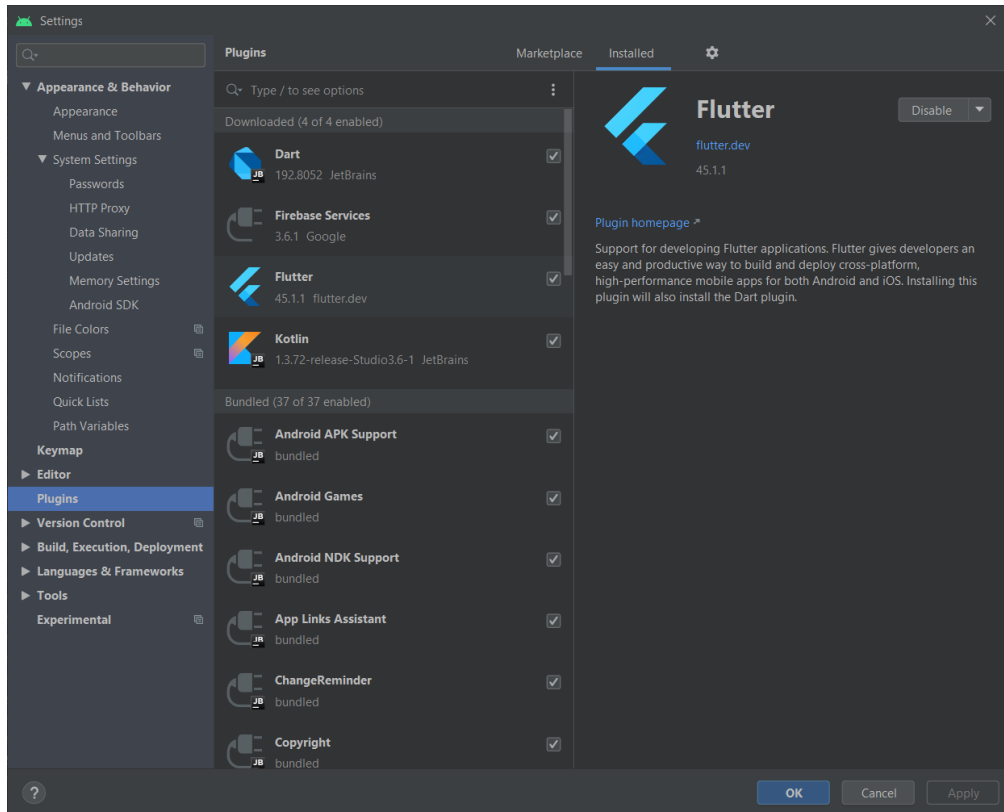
Settings

▼ Appearance & Behavior
Appearance
Menus and Toolbars
▼ System Settings
Passwords
HTTP Proxy
Data Sharing
Updates
Memory Settings
Android SDK
File Colors
Scopes
Notifications
Quick Lists
Path Variables
Keymap
▶ Editor
Plugins
▶ Version Control
▶ Build, Execution, Deployment
▶ Languages & Frameworks
▶ Tools
Experimental

Plugins
Marketplace
Installed

Type / to see options

Downloaded (4 of 4 enabled)
Dart
JB 192.8052 JetBrains
Firebase Services
3.6.1 Google
Flutter
45.1.1 flutter.dev
Kotlin
JB 1.3.72-release-Studio3.6-1 JetBrains

Bundled (37 of 37 enabled)
Android APK Support
JB bundled
Android Games
JB bundled
Android NDK Support
JB bundled
App Links Assistant
JB bundled
ChangeReminder
JB bundled
Copyright
JB bundled

Flutter
flutter.dev
45.1.1
Disable

Plugin homepage ↗

Support for developing Flutter applications. Flutter gives developers an easy and productive way to build and deploy cross-platform, high-performance mobile apps for both Android and iOS. Installing this plugin will also install the Dart plugin.

?
OK
Cancel
Apply